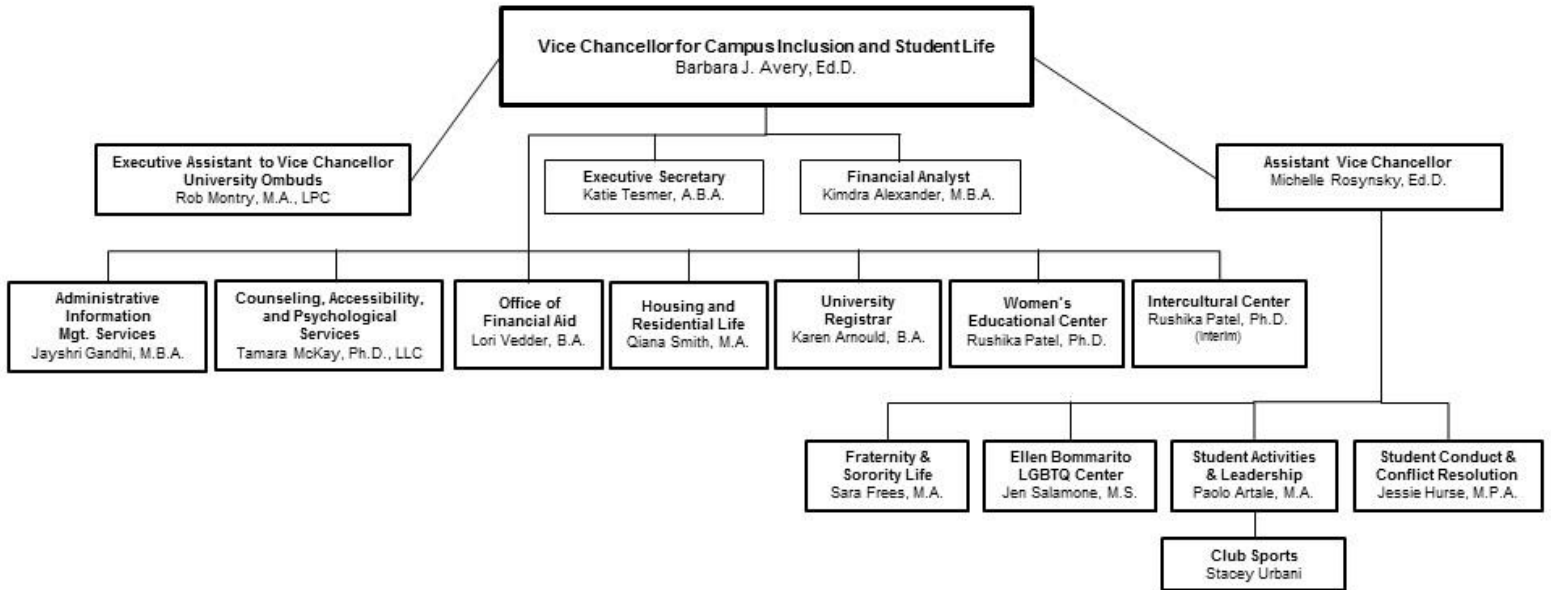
Vice Chancellor for Campus Inclusion and Student Life
Barbara J. Avery, Ed.D.

Executive Assistant to Vice Chancellor
University Ombuds
Rob Montry, M.A., LPC

Executive Secretary
Katie Tesmer, A.B.A.

Financial Analyst
Kimdra Alexander, M.B.A.

Assistant Vice Chancellor
Michelle Rosynsky, Ed.D.

Administrative Information Mgt. Services
Jayshri Gandhi, M.B.A.

Counseling, Accessibility, and Psychological Services
Tamara McKay, Ph.D., LLC

Office of Financial Aid
Lori Vedder, B.A.

Housing and Residential Life
Qiana Smith, M.A.

University Registrar
Karen Arnould, B.A.

Women's Educational Center
Rushika Patel, Ph.D.

Intercultural Center
Rushika Patel, Ph.D.
(Interim)

Fraternity & Sorority Life
Sara Frees, M.A.

Ellen Bommarito LGBTQ Center
Jen Salamone, M.S.

Student Activities & Leadership
Paolo Artale, M.A.

Student Conduct & Conflict Resolution
Jessie Hurse, M.P.A.

Club Sports
Stacey Urbani